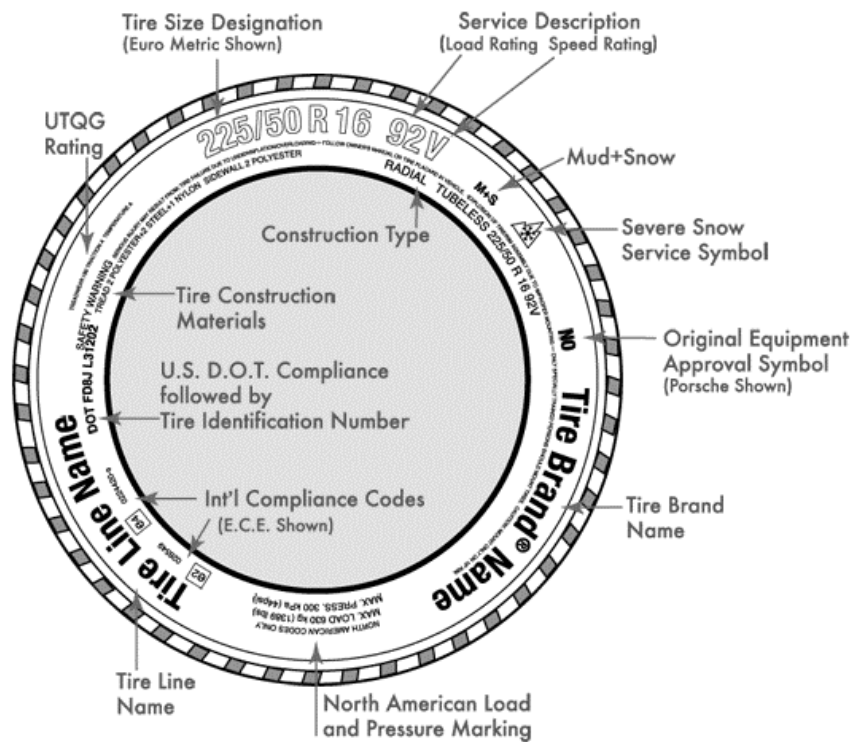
Tire Size Designation
(Euro Metric Shown)

Service Description
(Load Rating Speed Rating)

UTQG Rating

225/50 R 16 92V

Mud+Snow

M+S

RADIAL TUBELESS 225/50 R 16 92V

Construction Type

Severe Snow Service Symbol

SAFETY WARNING

TREAD 2 POLYESTER+2 STEEL+1 NYLON SIDEWALL 2 POLYESTER

Tire Construction Materials

N0

Original Equipment Approval Symbol
(Porsche Shown)

U.S. D.O.T. Compliance followed by Tire Identification Number

DOT FD8J L31202

Tire Brand® Name

Tire Line Name

Int'l Compliance Codes
(E.C.E. Shown)

E2

Tire Brand Name

NORTH AMERICAN CODES ONLY
MAX. LOAD 630 kg (1389 lbs)
MAX. PRESS. 300 kPa (44psi)

Tire Line Name

North American Load and Pressure Marking